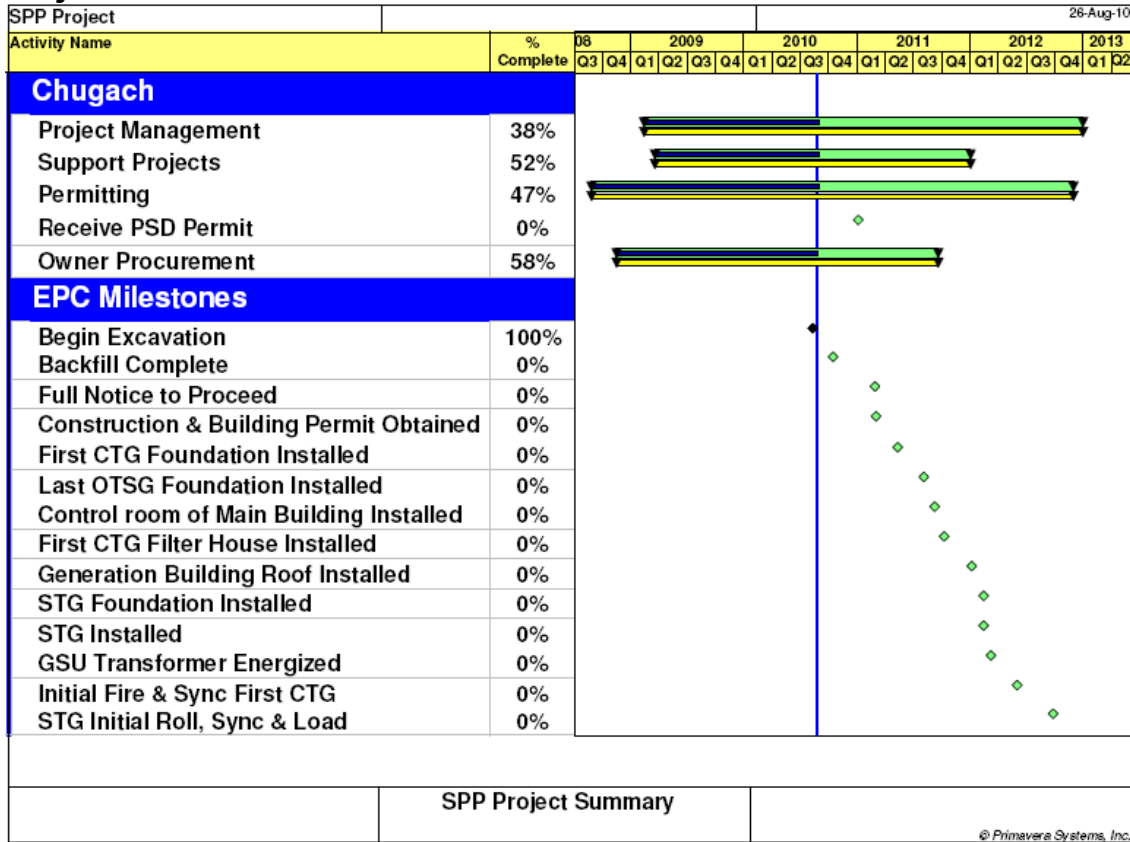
SPP Project

26-Aug-10

| Activity Name | % Complete | 08 Q3 Q4 | 2009 Q1 Q2 Q3 Q4 | 2010 Q1 Q2 Q3 Q4 | 2011 Q1 Q2 Q3 Q4 | 2012 Q1 Q2 Q3 Q4 | 2013 Q1 Q2 |
|---|---|---|---|---|---|---|---|
| **Chugach** | | | | | | | |
| Project Management | 38% | | | | | | |
| Support Projects | 52% | | | | | | |
| Permitting | 47% | | | | | | |
| Receive PSD Permit | 0% | | | | | | |
| Owner Procurement | 58% | | | | | | |
| **EPC Milestones** | | | | | | | |
| Begin Excavation | 100% | | | | | | |
| Backfill Complete | 0% | | | | | | |
| Full Notice to Proceed | 0% | | | | | | |
| Construction & Building Permit Obtained | 0% | | | | | | |
| First CTG Foundation Installed | 0% | | | | | | |
| Last OTSG Foundation Installed | 0% | | | | | | |
| Control room of Main Building Installed | 0% | | | | | | |
| First CTG Filter House Installed | 0% | | | | | | |
| Generation Building Roof Installed | 0% | | | | | | |
| STG Foundation Installed | 0% | | | | | | |
| STG Installed | 0% | | | | | | |
| GSU Transformer Energized | 0% | | | | | | |
| Initial Fire & Sync First CTG | 0% | | | | | | |
| STG Initial Roll, Sync & Load | 0% | | | | | | |

SPP Project Summary

© Primavera Systems, Inc.